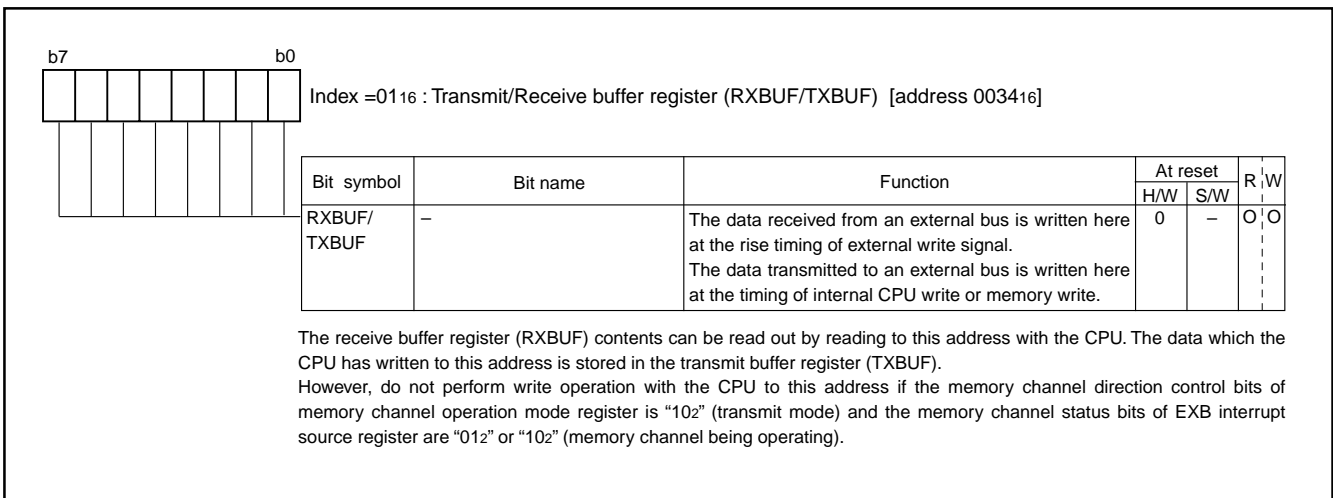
b7 b0

Index =$01_{16}$ : Transmit/Receive buffer register (RXBUF/TXBUF) [address $0034_{16}$]

| Bit symbol | Bit name | Function | At reset H/W | At reset S/W | R | W |
|---|---|---|---|---|---|---|
| RXBUF/ TXBUF | – | The data received from an external bus is written here at the rise timing of external write signal. The data transmitted to an external bus is written here at the timing of internal CPU write or memory write. | 0 | – | O | O |

The receive buffer register (RXBUF) contents can be read out by reading to this address with the CPU. The data which the CPU has written to this address is stored in the transmit buffer register (TXBUF).
However, do not perform write operation with the CPU to this address if the memory channel direction control bits of memory channel operation mode register is "$10_2$" (transmit mode) and the memory channel status bits of EXB interrupt source register are "$01_2$" or "$10_2$" (memory channel being operating).